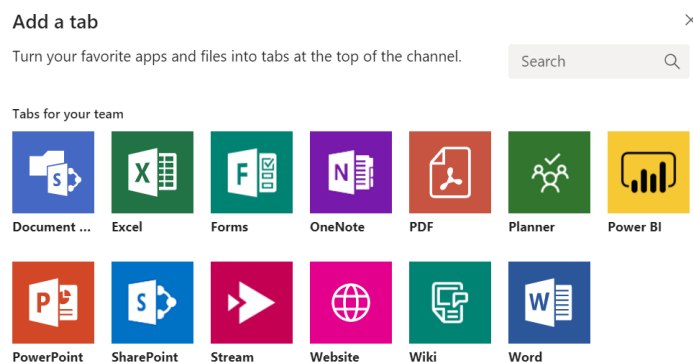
Add a tab

Turn your favorite apps and files into tabs at the top of the channel.

Search

Tabs for your team

Document ...
Excel
Forms
OneNote
PDF
Planner
Power BI

PowerPoint
SharePoint
Stream
Website
Wiki
Word